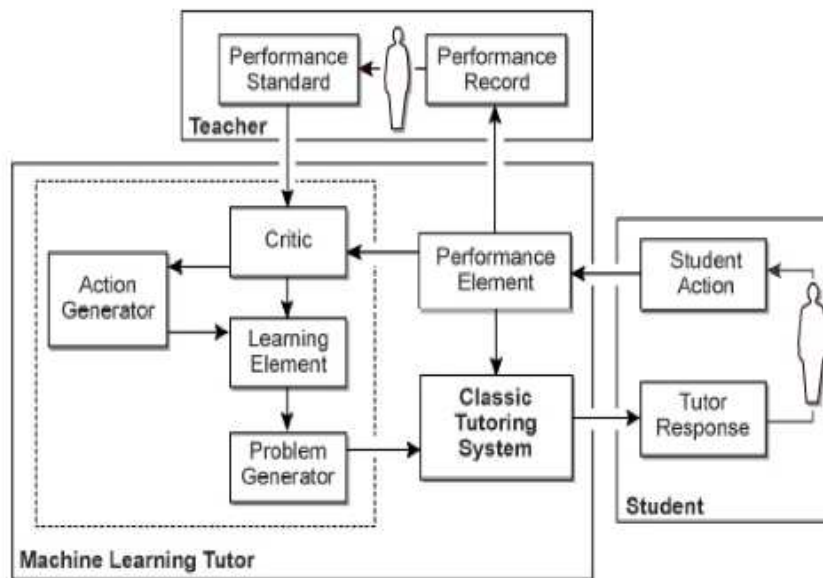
Performance Standard

Performance Record

Teacher

Critic

Performance Element

Student Action

Action Generator

Learning Element

Problem Generator

Classic Tutoring System

Tutor Response

Student

Machine Learning Tutor